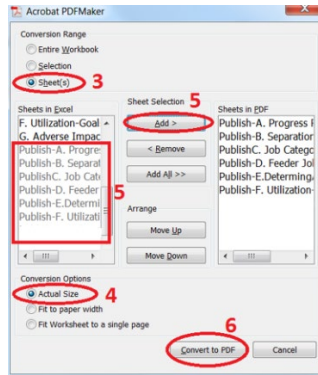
Acrobat PDFMaker

Conversion Range

Entire Workbook

Selection

Sheet(s) 3

Sheets in Excel

F. Utilization-Goal

G. Adverse Impac

Publish-A. Progre

Publish-B. Separat

PublishC. Job Cate

Publish-D. Feeder

Publish-E.Determi

Publish-F. Utilizati

5

Sheet Selection 5

Add >

< Remove

Add All >>

Arrange

Move Up

Move Down

Sheets in PDF

Publish-A. Progress I

Publish-B. Separation

PublishC. Job Catego

Publish-D. Feeder Jol

Publish-E.Determing

Publish-F. Utilization-

Conversion Options

Actual Size 4

Fit to paper width

Fit Worksheet to a single page

6

Convert to PDF

Cancel